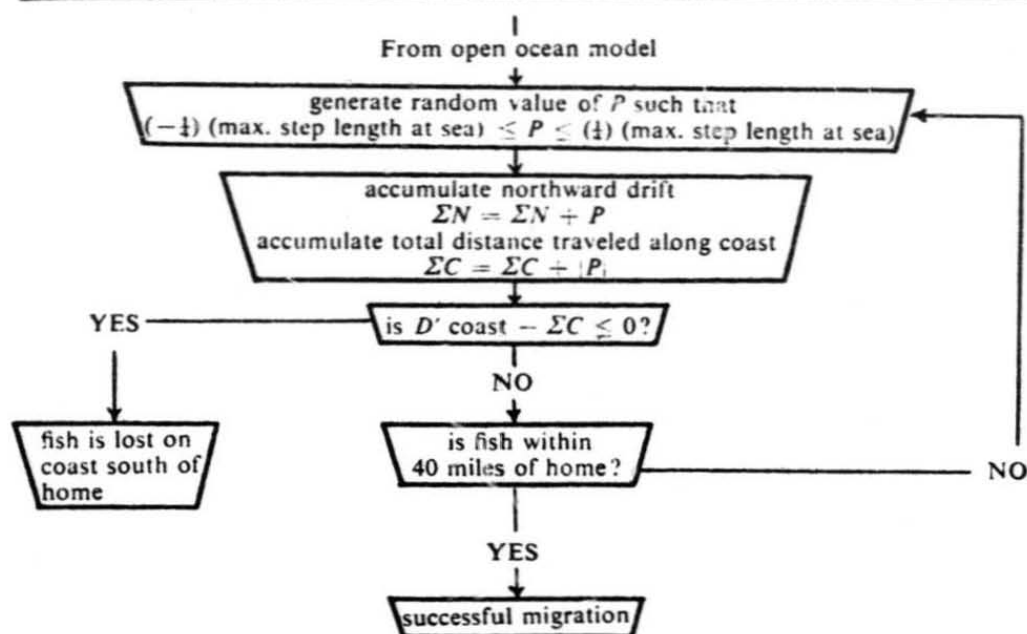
From open ocean model

generate random value of $P$ such that $(-\frac{1}{2})$ (max. step length at sea) $\leq P \leq (\frac{1}{2})$ (max. step length at sea)

accumulate northward drift
$\Sigma N = \Sigma N + P$
accumulate total distance traveled along coast
$\Sigma C = \Sigma C + |P|$

is $D'$ coast $- \Sigma C \leq 0$?

YES

fish is lost on coast south of home

NO

is fish within 40 miles of home?

NO

YES

successful migration